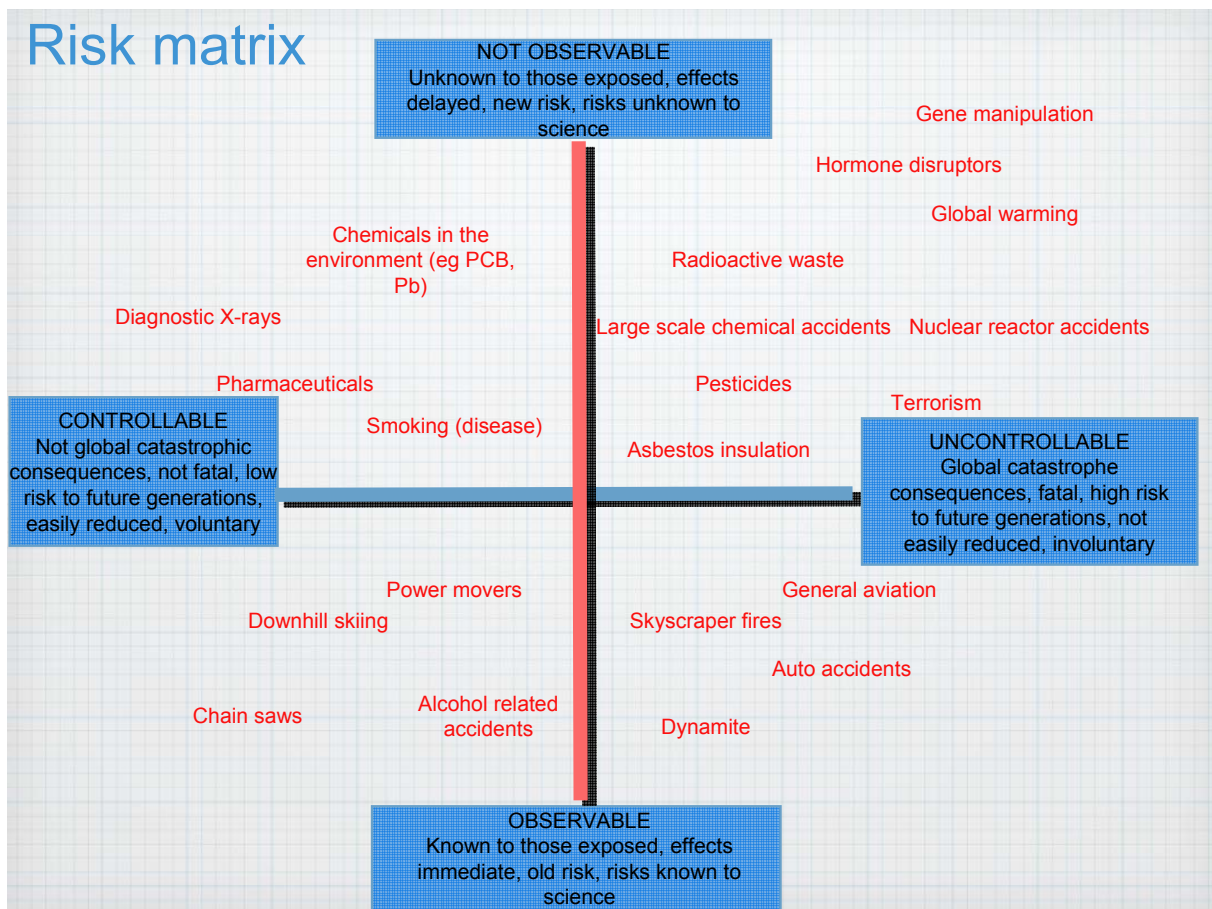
Risk matrix

NOT OBSERVABLE
Unknown to those exposed, effects delayed, new risk, risks unknown to science

Gene manipulation

Hormone disruptors

Global warming

Chemicals in the environment (eg PCB, Pb)

Radioactive waste

Diagnostic X-rays

Large scale chemical accidents

Nuclear reactor accidents

Pharmaceuticals

Pesticides

Terrorism

CONTROLLABLE
Not global catastrophic consequences, not fatal, low risk to future generations, easily reduced, voluntary

Smoking (disease)

Asbestos insulation

UNCONTROLLABLE
Global catastrophe consequences, fatal, high risk to future generations, not easily reduced, involuntary

Power movers

General aviation

Downhill skiing

Skyscraper fires

Auto accidents

Chain saws

Alcohol related accidents

Dynamite

OBSERVABLE
Known to those exposed, effects immediate, old risk, risks known to science